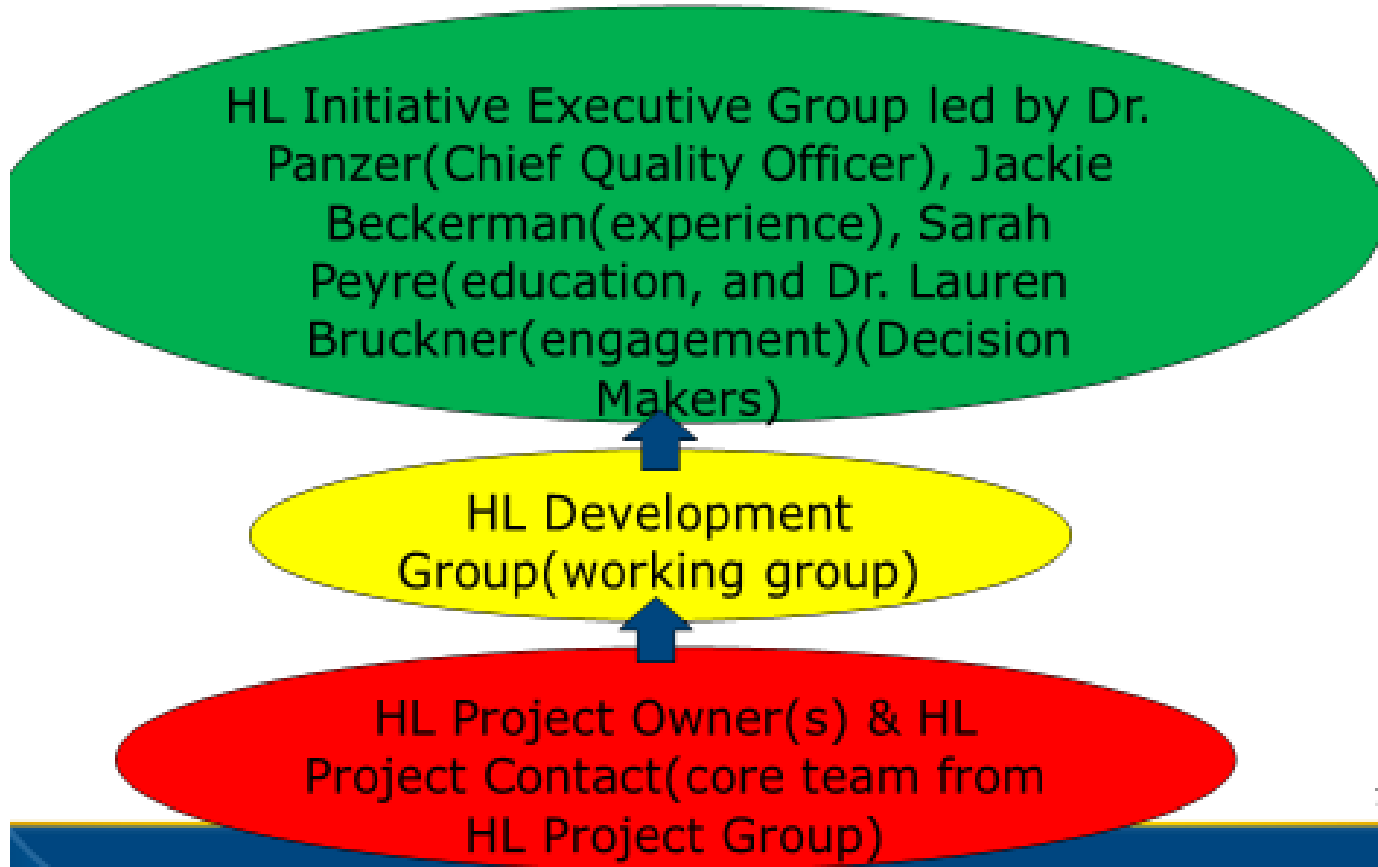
HL Initiative Executive Group led by Dr. Panzer(Chief Quality Officer), Jackie Beckerman(experience), Sarah Peyre(education, and Dr. Lauren Bruckner(engagement)(Decision Makers)

HL Development Group(working group)

HL Project Owner(s) & HL Project Contact(core team from HL Project Group)